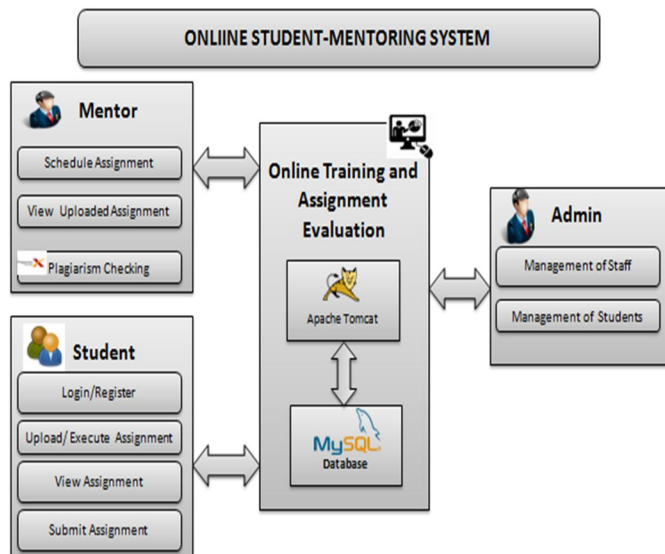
ONLIINE STUDENT-MENTORING SYSTEM

Mentor

Schedule Assignment

View Uploaded Assignment

Plagiarism Checking

Online Training and Assignment Evaluation

Apache Tomcat

MySQL

Database

Admin

Management of Staff

Management of Students

Student

Login/Register

Upload/ Execute Assignment

View Assignment

Submit Assignment